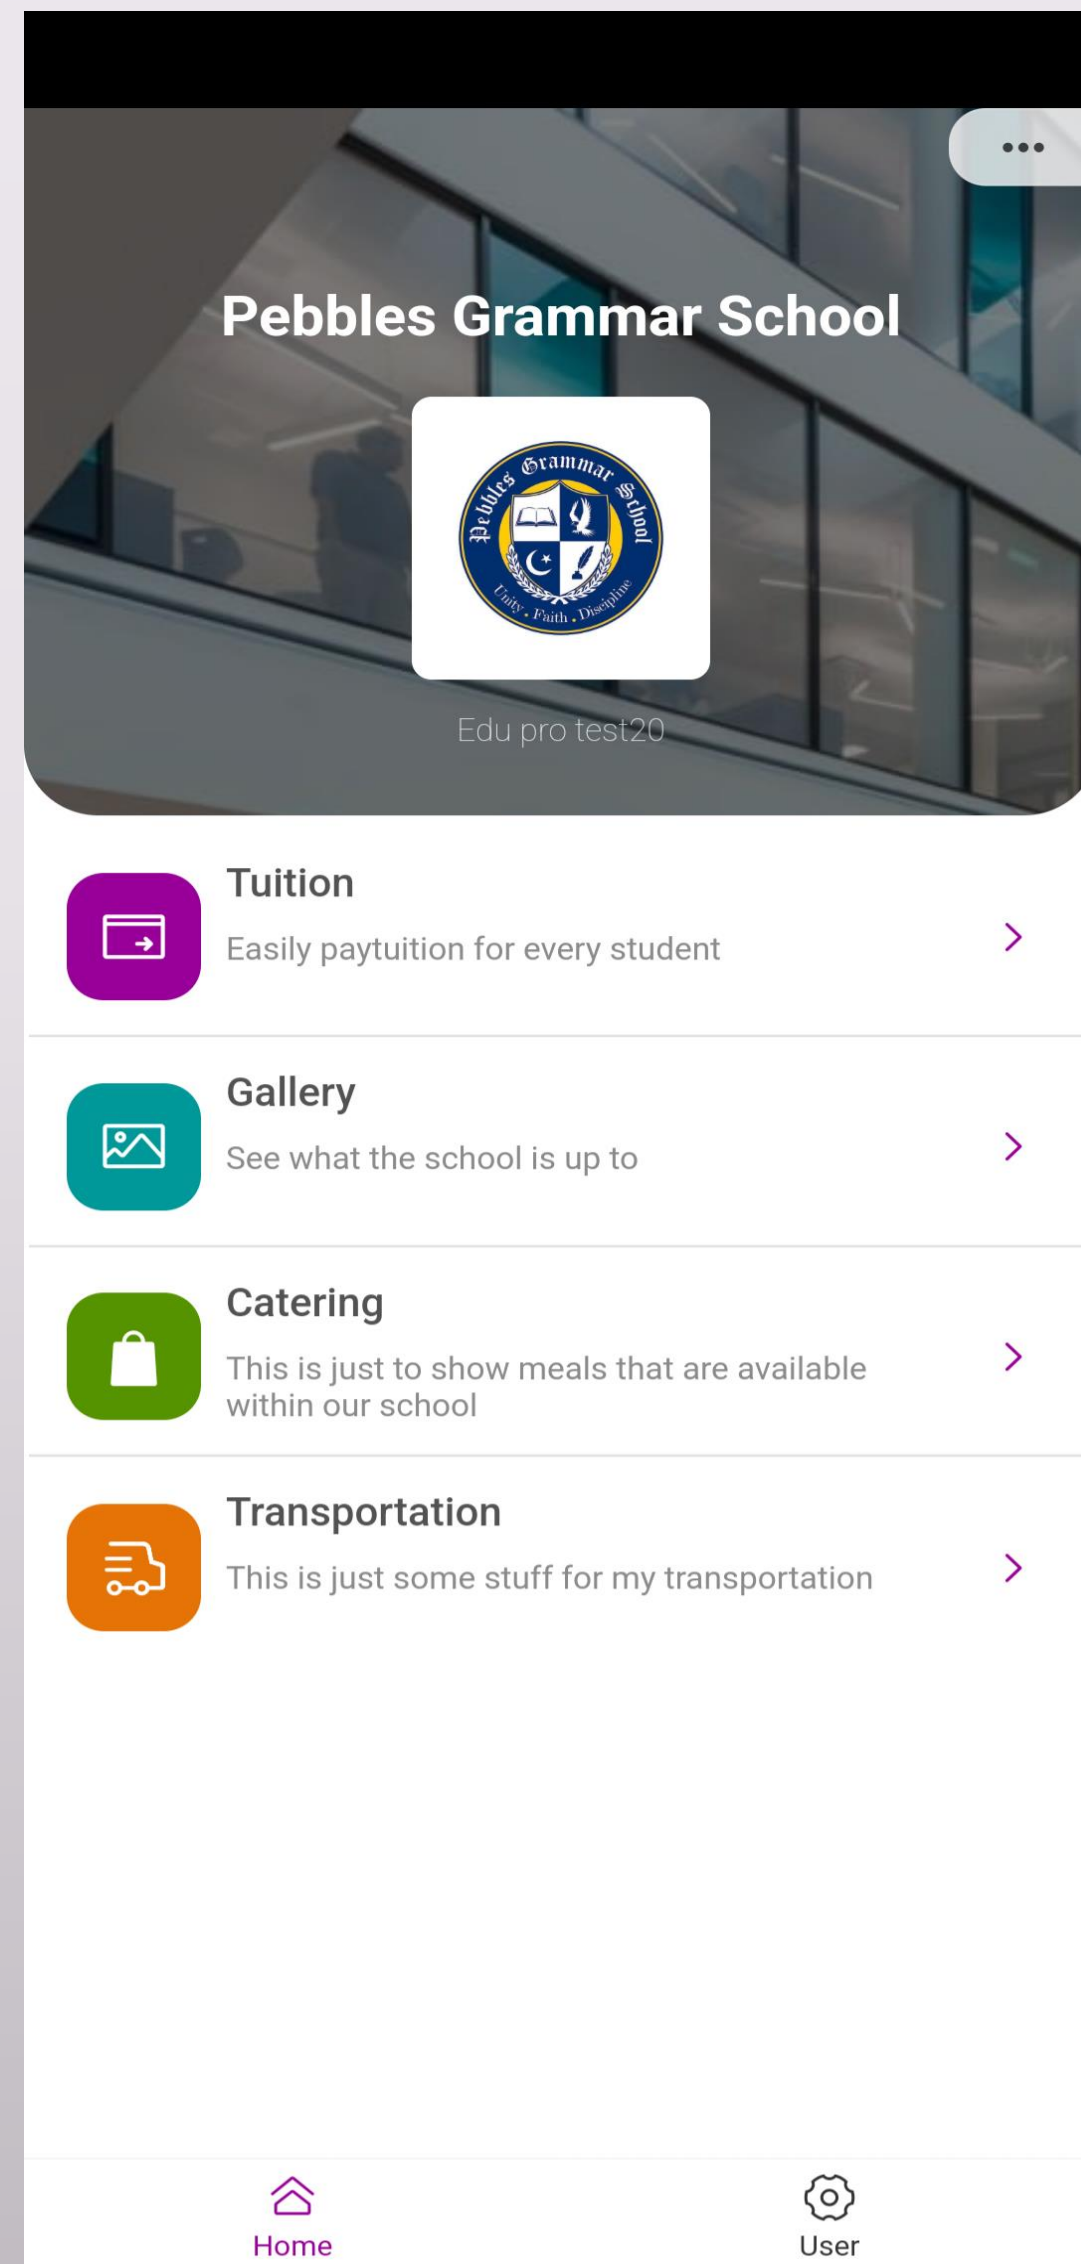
Pebbles Grammar School

Pebbles Grammar School
Unity . Faith . Discipline

Edu pro test20

Tuition
Easily paytuition for every student

Gallery
See what the school is up to

Catering
This is just to show meals that are available within our school

Transportation
This is just some stuff for my transportation

Home

User